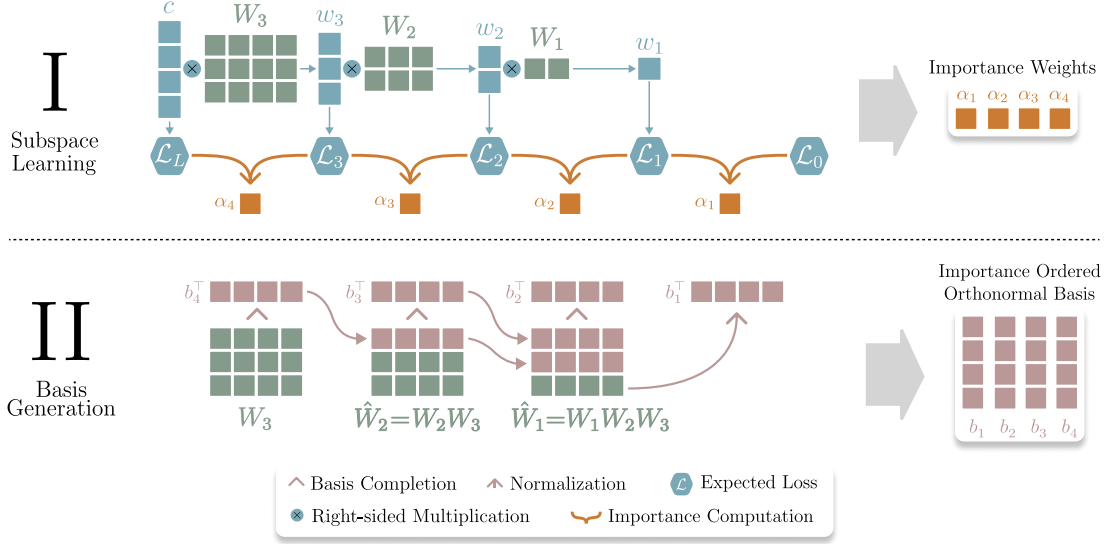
I

Subspace Learning

$c$ $W_3$ $w_3$ $W_2$ $w_2$ $W_1$ $w_1$

$\mathcal{L}_L$ $\mathcal{L}_3$ $\mathcal{L}_2$ $\mathcal{L}_1$ $\mathcal{L}_0$

$\alpha_4$ $\alpha_3$ $\alpha_2$ $\alpha_1$

Importance Weights

$\alpha_1$ $\alpha_2$ $\alpha_3$ $\alpha_4$

II

Basis Generation

$b_4^\top$ $b_3^\top$ $b_2^\top$ $b_1^\top$

$W_3$ $\hat{W}_2 = W_2 W_3$ $\hat{W}_1 = W_1 W_2 W_3$

Importance Ordered Orthonormal Basis

$b_1$ $b_2$ $b_3$ $b_4$

Basis Completion
Normalization
$\mathcal{L}$ Expected Loss
Right-sided Multiplication
Importance Computation